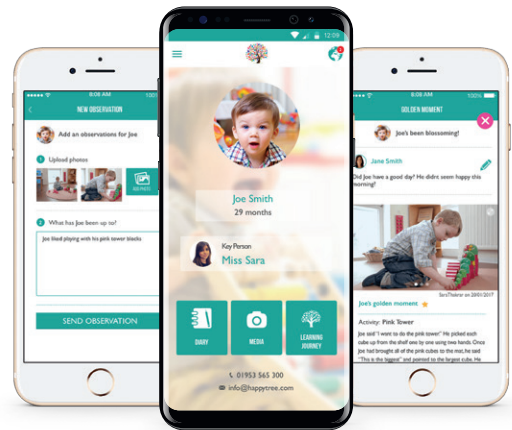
9:08 AM
100%
NEW OBSERVATION
Add an observations for Joe
1 Upload photos
ADD PHOTO
2 What has Joe been up to?
Joe liked playing with his pink tower blocks
SEND OBSERVATION

12:08
Joe Smith
29 months
Key Person
Miss Sara
DIARY
MEDIA
LEARNING JOURNEY
01953 565 300
info@happytree.com

9:08 AM
100%
GOLDEN MOMENT
Joe's been blossoming!
Jane Smith
Did Joe have a good day? He didn't seem happy this morning?
Joe's golden moment
Activity: Pink Tower
Joe said "I want to do the pink tower" He picked each cube up from the shelf one by one using two hands. Once Joe had brought all of the pink cubes to the mat, he said "This is the biggest" and pointed to the largest cube. This